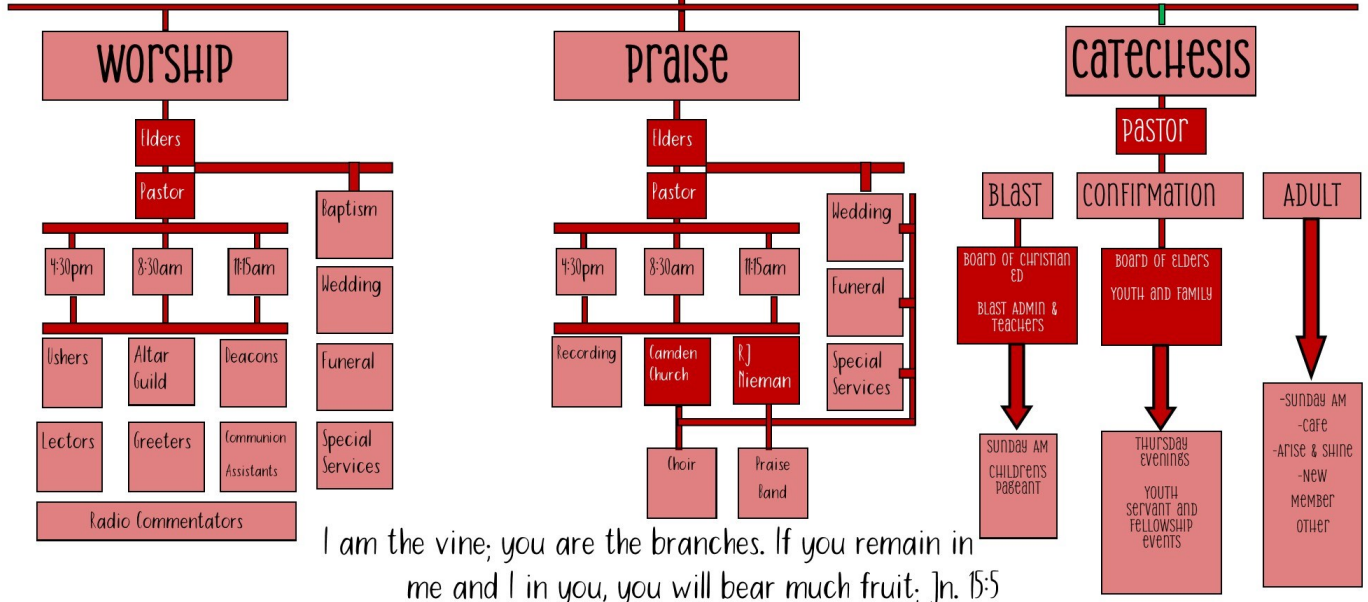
WORSHIP

Elders

Pastor

Baptism

4:30pm

8:30am

11:15am

Wedding

Funeral

Special Services

Ushers

Altar Guild

Deacons

Lectors

Greeters

Communion Assistants

Radio Commentators

Praise

Elders

Pastor

Wedding

4:30pm

8:30am

11:15am

Funeral

Special Services

Recording

Camden Church

RJ Nieman

Choir

Praise Band

CATECHESIS

PASTOR

BLAST

CONFIRMATION

ADULT

BOARD OF CHRISTIAN ED

BLAST ADMIN & TEACHERS

BOARD OF ELDERS

YOUTH AND FAMILY

SUNDAY AM

CHILDRENS PAGEANT

THURSDAY EVENINGS

YOUTH SERVANT AND FELLOWSHIP EVENTS

-SUNDAY AM
-CAFE
-ARISE & SHINE
-NEW MEMBER
OTHER

I am the vine; you are the branches. If you remain in me and I in you, you will bear much fruit; Jn. 15:5